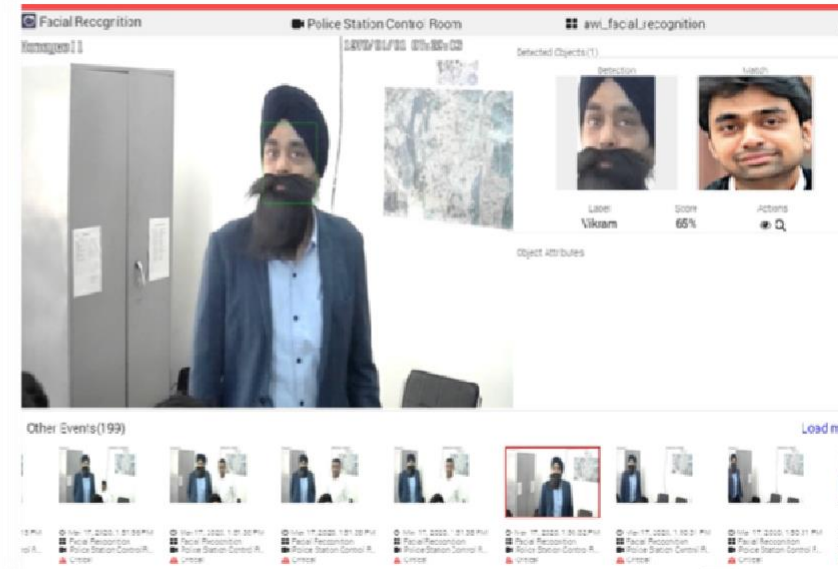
Facial Recognition

Police Station Control Room

awi_facial_recognition

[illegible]

1970/01/01 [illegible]

Selected Objects(1)

Detection

Match

Label
Vikram

Score
65%

Actions

Object Attributes

Other Events(199)

Load m

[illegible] PM

Mar 17, 2020, 1:51:59 PM
Facial Recognition
Police Station Control R...
Critical

Mar 17, 2020, 1:51:30 PM
Facial Recognition
Police Station Control R...
Critical

Mar 17, 2020, 1:51:20 PM
Facial Recognition
Police Station Control R...
Critical

Mar 17, 2020, 1:51:08 PM
Facial Recognition
Police Station Control R...
Critical

Mar 17, 2020, 1:51:02 PM
Facial Recognition
Police Station Control R...
Critical

Mar 17, 2020, 1:50:31 PM
Facial Recognition
Police Station Control R...
Critical

Mar 17, 2020, 1:50:21 PM
Facial Recognition
Police Station Control R...
Critical